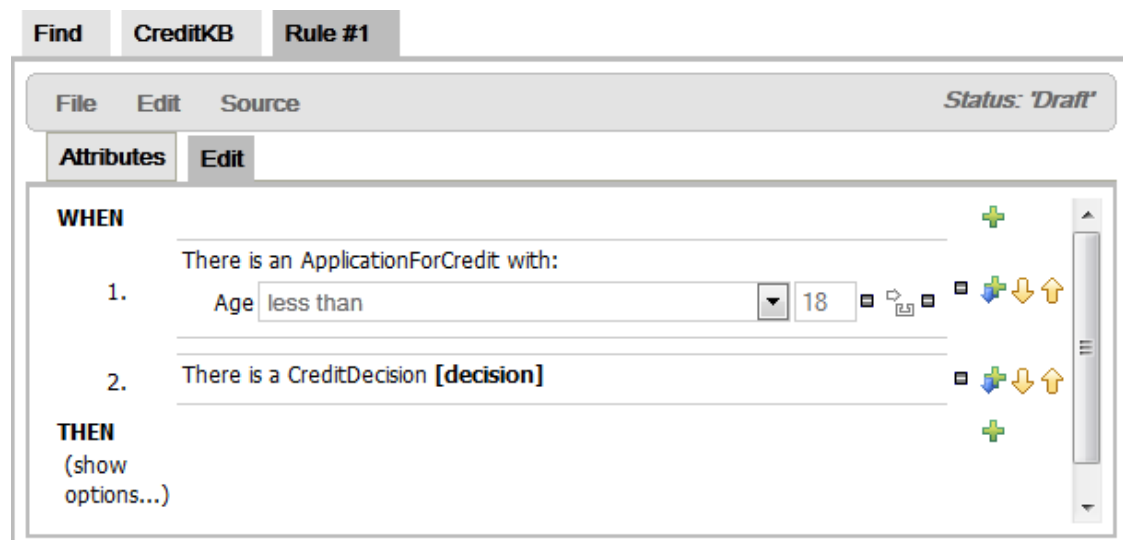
Find CreditKB Rule #1

File Edit Source

Status: 'Draft'

Attributes Edit

WHEN

1. There is an ApplicationForCredit with:
Age less than 18

2. There is a CreditDecision **[decision]**

THEN
(show options...)